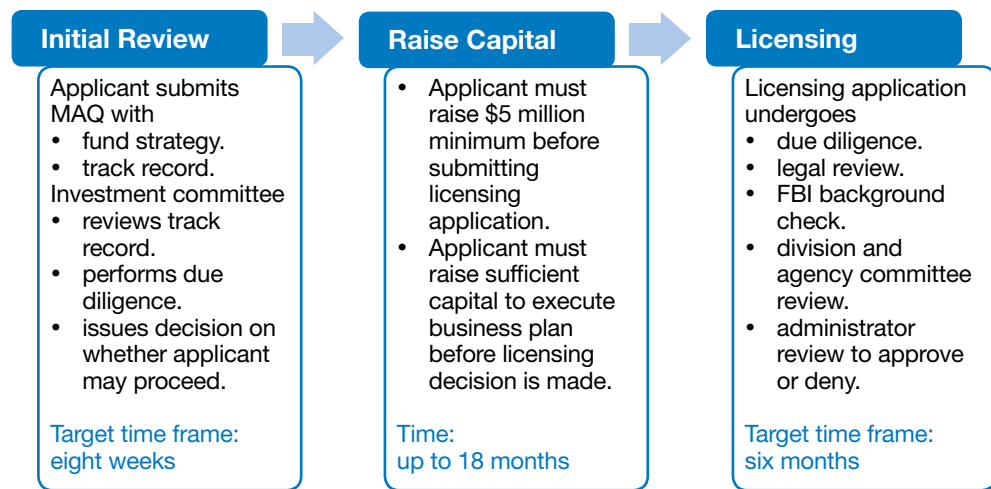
Initial Review

Applicant submits MAQ with
- fund strategy.
- track record.

Investment committee
- reviews track record.
- performs due diligence.
- issues decision on whether applicant may proceed.

Target time frame: eight weeks

Raise Capital

- Applicant must raise \$5 million minimum before submitting licensing application.
- Applicant must raise sufficient capital to execute business plan before licensing decision is made.

Time: up to 18 months

Licensing

Licensing application undergoes
- due diligence.
- legal review.
- FBI background check.
- division and agency committee review.
- administrator review to approve or deny.

Target time frame: six months